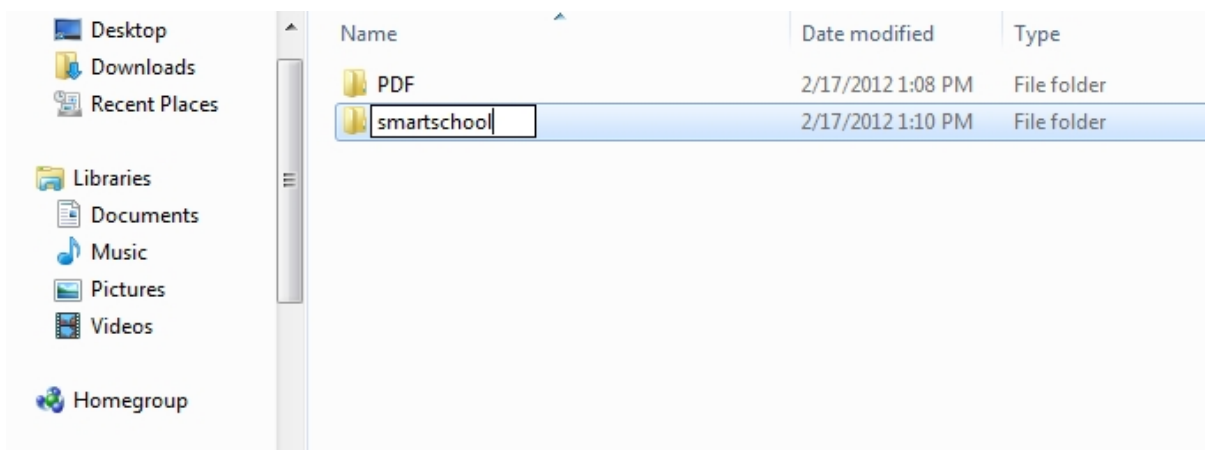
Desktop
Downloads
Recent Places

Libraries
Documents
Music
Pictures
Videos

Homegroup

| Name | Date modified | Type |
|---|---|---|
| PDF | 2/17/2012 1:08 PM | File folder |
| smartschool | 2/17/2012 1:10 PM | File folder |